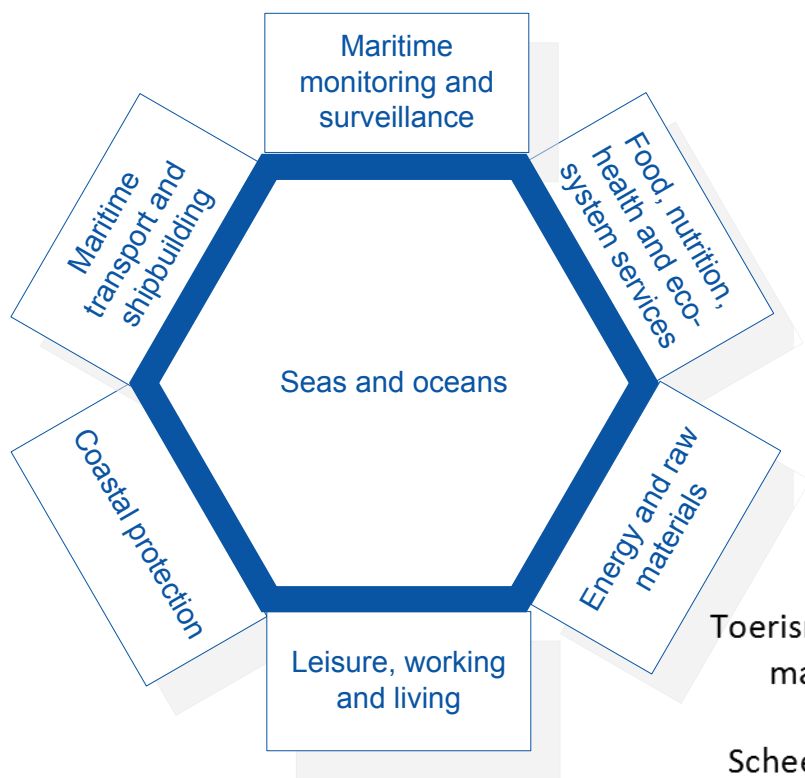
Maritime monitoring and surveillance

Food, nutrition, health and eco-system services

Maritime transport and shipbuilding

Seas and oceans

Coastal protection

Energy and raw materials

Leisure, working and living

Toeris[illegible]

ma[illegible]

Schee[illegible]